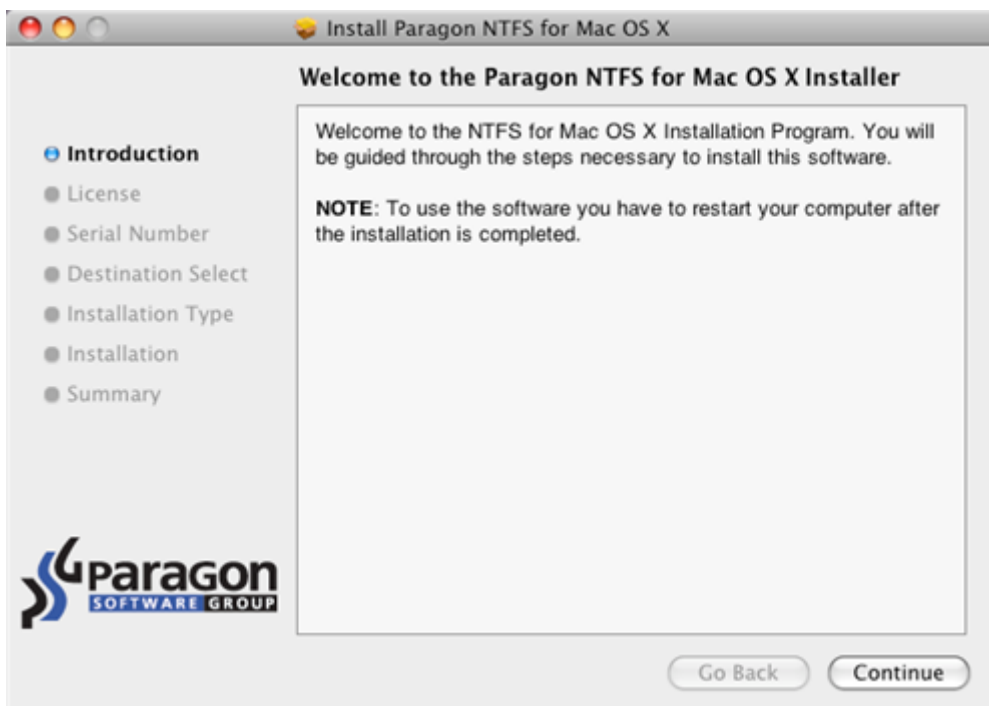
Install Paragon NTFS for Mac OS X

Welcome to the Paragon NTFS for Mac OS X Installer

Introduction
License
Serial Number
Destination Select
Installation Type
Installation
Summary

Welcome to the NTFS for Mac OS X Installation Program. You will be guided through the steps necessary to install this software.

**NOTE**: To use the software you have to restart your computer after the installation is completed.

Paragon
SOFTWARE GROUP

Go Back
Continue